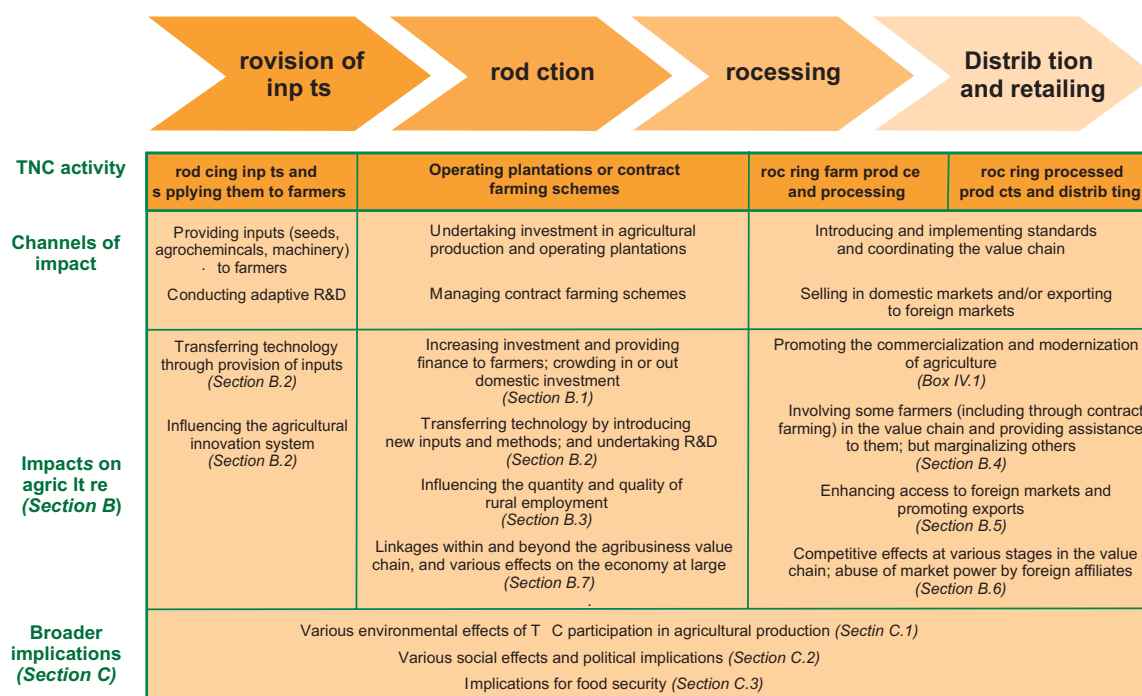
rovision of inp ts

rod ction

rocessing

Distrib tion and retailing

| TNC activity | rod cing inp ts and s pplying them to farmers | Operating plantations or contract farming schemes | roc ring farm prod ce and processing | roc ring processed prod cts and distrib ting |
|---|---|---|---|---|
| Channels of impact | Providing inputs (seeds, agrochemincals, machinery) · to farmers<br>Conducting adaptive R&D | Undertaking investment in agricultural production and operating plantations<br>Managing contract farming schemes | Introducing and implementing standards and coordinating the value chain<br>Selling in domestic markets and/or exporting to foreign markets | |
| Impacts on agric lt re (Section B) | Transferring technology through provision of inputs (Section B.2)<br>Influencing the agricultural innovation system (Section B.2) | Increasing investment and providing finance to farmers; crowding in or out domestic investment (Section B.1)<br>Transferring technology by introducing new inputs and methods; and undertaking R&D (Section B.2)<br>Influencing the quantity and quality of rural employment (Section B.3)<br>Linkages within and beyond the agribusiness value chain, and various effects on the economy at large (Section B.7) | Promoting the commercialization and modernization of agriculture (Box IV.1)<br>Involving some farmers (including through contract farming) in the value chain and providing assistance to them; but marginalizing others (Section B.4)<br>Enhancing access to foreign markets and promoting exports (Section B.5)<br>Competitive effects at various stages in the value chain; abuse of market power by foreign affiliates (Section B.6) | |
| Broader implications (Section C) | Various environmental effects of T C participation in agricultural production (Sectin C.1)<br>Various social effects and political implications (Section C.2)<br>Implications for food security (Section C.3) | | | |